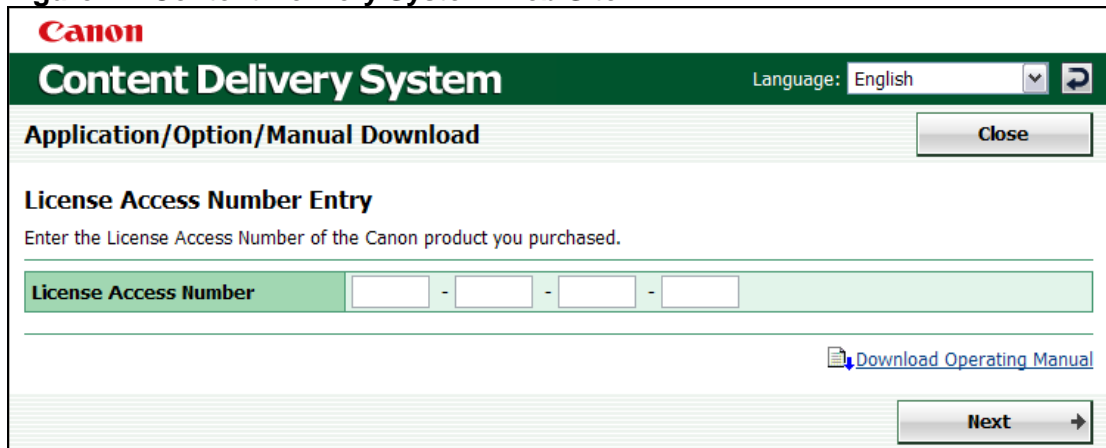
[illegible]

Canon

Content Delivery System

Language: English

Application/Option/Manual Download

Close

License Access Number Entry

Enter the License Access Number of the Canon product you purchased.

| License Access Number | - - - |
|---|---|

Download Operating Manual

Next